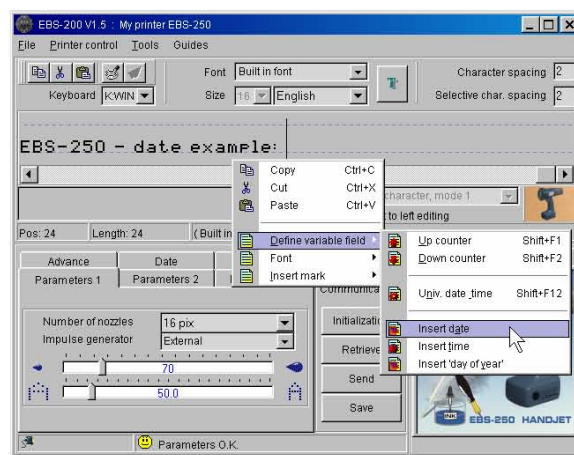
EBS-200 V1.5 : My printer EBS-250

File Printer control Tools Guides

Font Built in font
Keyboard KWIN Size 16 English
Character spacing 2
Selective char. spacing 2

EBS-250 - date example:

character, mode 1
t to left editing

Pos: 24 Length: 24 ( Built in

Advance Date
Parameters 1 Parameters 2

Number of nozzles 16 pix
Impulse generator External
70
50.0

Communica
Initializati
Retrieve
Send
Save

Parameters O.K.

Copy Ctrl+C
Cut Ctrl+X
Paste Ctrl+V
Define variable field
Font
Insert mark

Up counter Shift+F1
Down counter Shift+F2
Univ. date_time Shift+F12
Insert date
Insert time
Insert 'day of year'

EBS-250 HANDJET